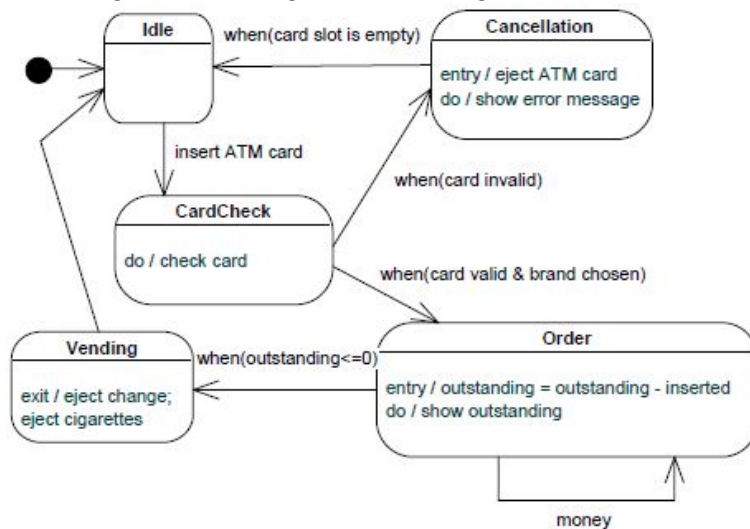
Idle

when(card slot is empty)

Cancellation

entry / eject ATM card
do / show error message

insert ATM card

when(card invalid)

CardCheck

do / check card

when(card valid & brand chosen)

Vending

exit / eject change;
eject cigarettes

when(outstanding<=0)

Order

entry / outstanding = outstanding - inserted
do / show outstanding

money